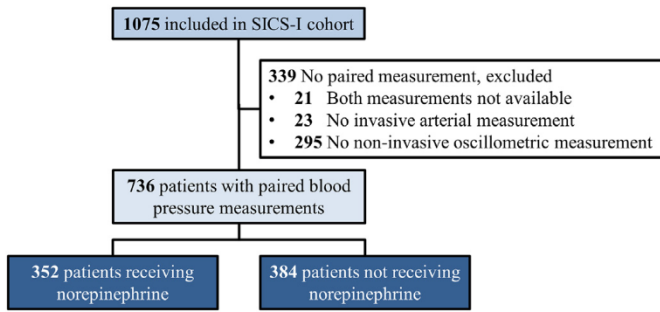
**1075** included in SICS-I cohort

**339** No paired measurement, excluded
• **21** Both measurements not available
• **23** No invasive arterial measurement
• **295** No non-invasive oscillometric measurement

**736** patients with paired blood pressure measurements

**352** patients receiving norepinephrine

**384** patients not receiving norepinephrine